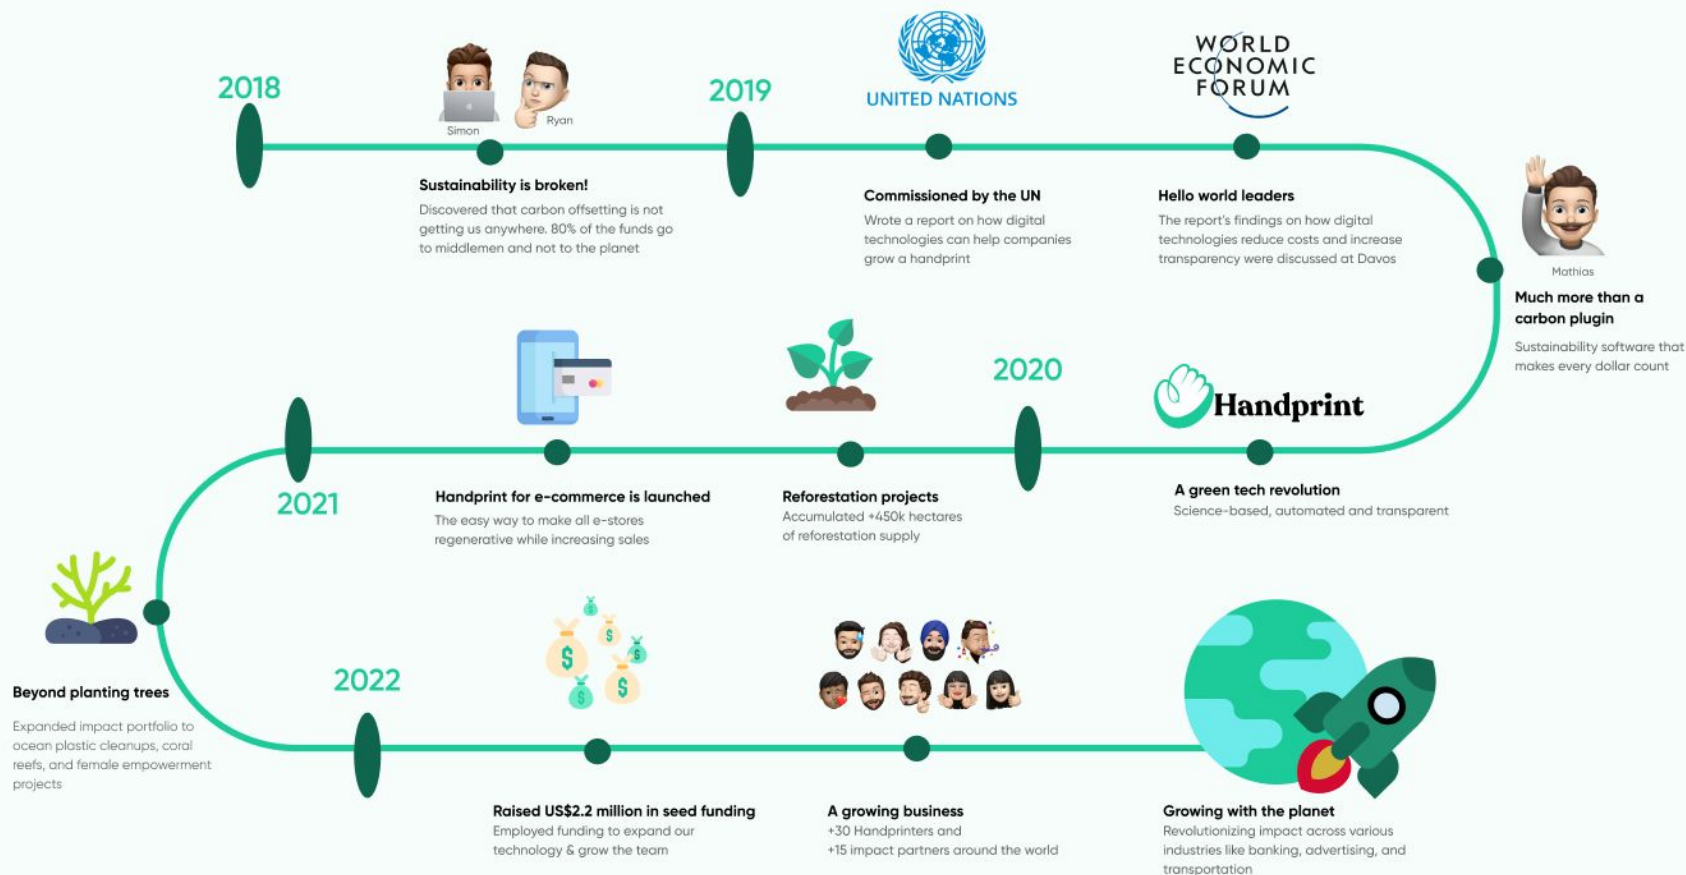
2018

Simon

Ryan

Sustainability is broken!

Discovered that carbon offsetting is not getting us anywhere. 80% of the funds go to middlemen and not to the planet

2019

UNITED NATIONS

Commissioned by the UN

Wrote a report on how digital technologies can help companies grow a handprint

WORLD ECONOMIC FORUM

Hello world leaders

The report's findings on how digital technologies reduce costs and increase transparency were discussed at Davos

Mathias

Much more than a carbon plugin

Sustainability software that makes every dollar count

2020

Handprint

A green tech revolution

Science-based, automated and transparent

Reforestation projects

Accumulated +450k hectares of reforestation supply

Handprint for e-commerce is launched

The easy way to make all e-stores regenerative while increasing sales

2021

Beyond planting trees

Expanded impact portfolio to ocean plastic cleanups, coral reefs, and female empowerment projects

2022

Raised US$2.2 million in seed funding

Employed funding to expand our technology & grow the team

A growing business

+30 Handprinters and +15 impact partners around the world

Growing with the planet

Revolutionizing impact across various industries like banking, advertising, and transportation